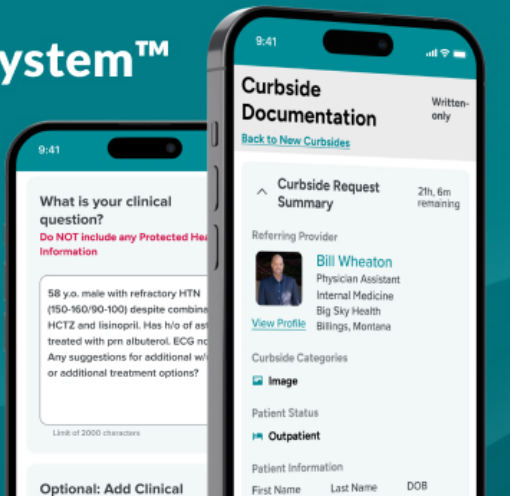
ystem™

9:41

What is your clinical question?

Do NOT include any Protected Hea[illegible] Information

58 y.o. male with refractory HTN (150-160/90-100) despite combina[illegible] HCTZ and lisinopril. Has h/o of as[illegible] treated with prn albuterol. ECG n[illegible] Any suggestions for additional w/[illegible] or additional treatment options?

Limit of 2000 characters

Optional: Add Clinical

9:41

Curbside Documentation

Written-only

Back to New Curbsides

Curbside Request Summary

21h, 6m remaining

Referring Provider

Bill Wheaton
Physician Assistant
Internal Medicine
Big Sky Health
Billings, Montana

View Profile

Curbside Categories

Image

Patient Status

Outpatient

Patient Information

First Name

Last Name

DOB